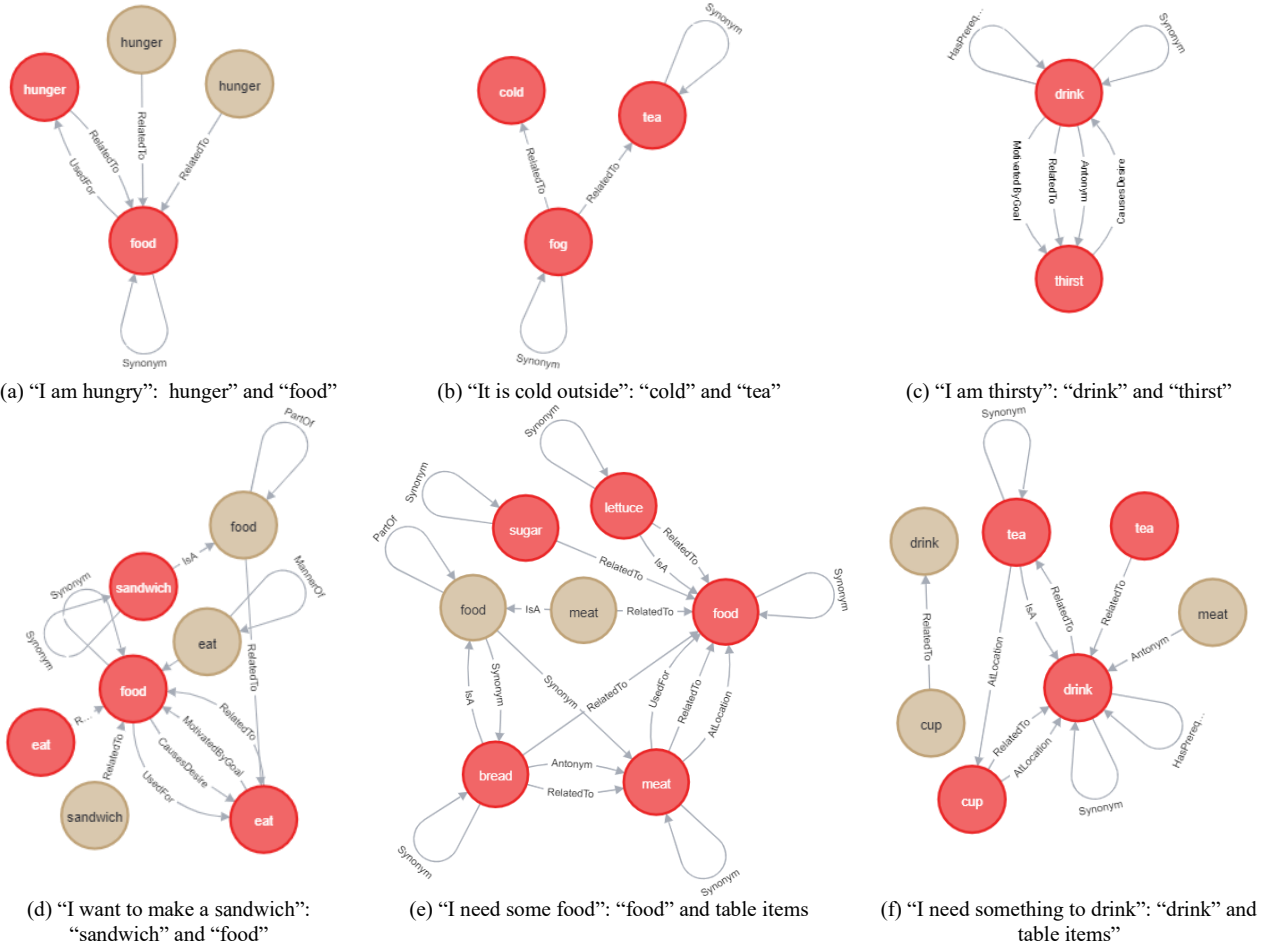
hunger

hunger

hunger

RelatedTo

RelatedTo

UsedFor

RelatedTo

food

Synonym

(a) “I am hungry”: hunger” and “food”

Synonym

cold

tea

RelatedTo

RelatedTo

fog

Synonym

(b) “It is cold outside”: “cold” and “tea”

HasPrereq...

Synonym

drink

MotivatedByGoal

RelatedTo

Antonym

CausesDesire

thirst

(c) “I am thirsty”: “drink” and “thirst”

PartOf

food

MannerOf

sandwich

IsA

Synonym

Synonym

eat

RelatedTo

food

RelatedTo

eat

R...

MotivatedByGoal

RelatedTo

CausesDesire

UsedFor

sandwich

eat

(d) “I want to make a sandwich”: “sandwich” and “food”

Synonym

Synonym

lettuce

PartOf

sugar

RelatedTo

RelatedTo

IsA

Synonym

food

IsA

meat

RelatedTo

food

IsA

Synonym

Synonym

RelatedTo

UsedFor

RelatedTo

AtLocation

bread

Antonym

RelatedTo

meat

Synonym

Synonym

(e) “I need some food”: “food” and table items

Synonym

drink

tea

tea

RelatedTo

IsA

RelatedTo

RelatedTo

meat

AtLocation

Antonym

cup

drink

RelatedTo

AtLocation

HasPrereq...

cup

Synonym

(f) “I need something to drink”: “drink” and table items”